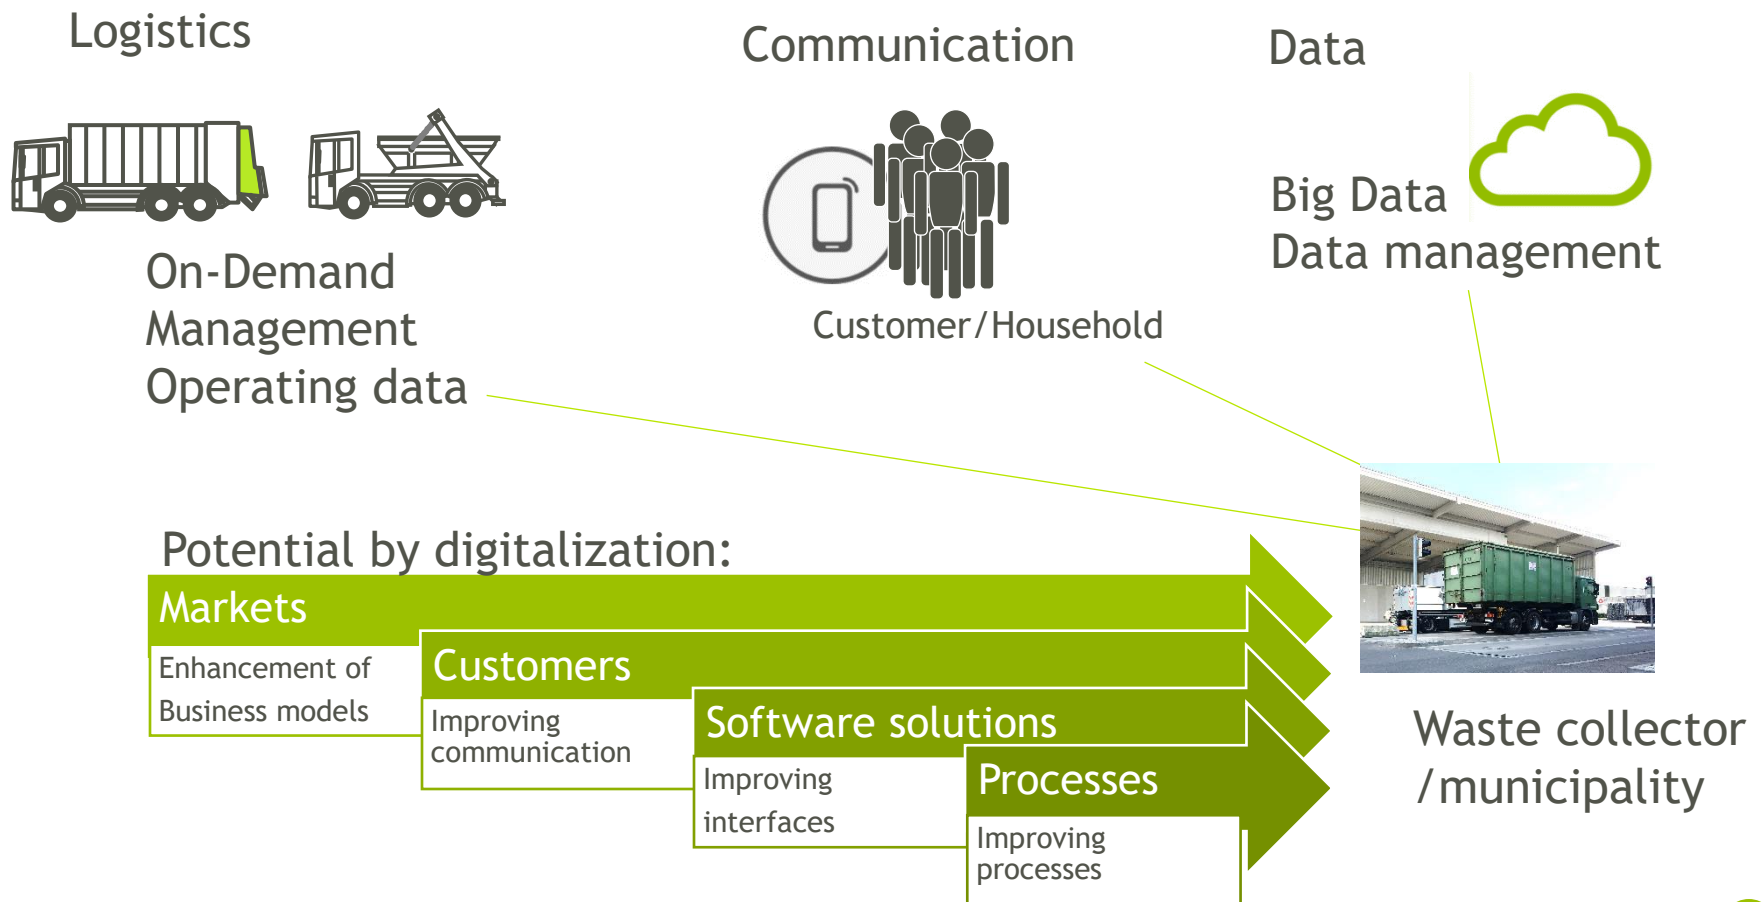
Logistics

Communication

Data

On-Demand
Management
Operating data

Customer/Household

Big Data
Data management

Potential by digitalization:

Markets
Enhancement of Business models

Customers
Improving communication

Software solutions
Improving interfaces

Processes
Improving processes

Waste collector /municipality